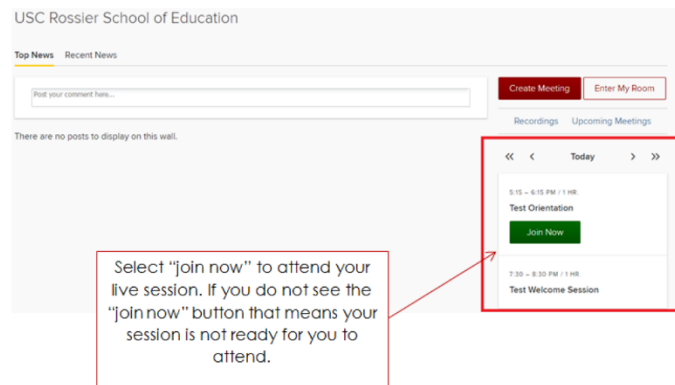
USC Rossier School of Education

Top News Recent News

Post your comment here...

There are no posts to display on this wall.

Create Meeting Enter My Room

Recordings Upcoming Meetings

« ‹ Today › »

5:15 – 6:15 PM / 1 HR.

Test Orientation

Join Now

7:30 – 8:30 PM / 1 HR.

Test Welcome Session

Select "join now" to attend your live session. If you do not see the "join now" button that means your session is not ready for you to attend.